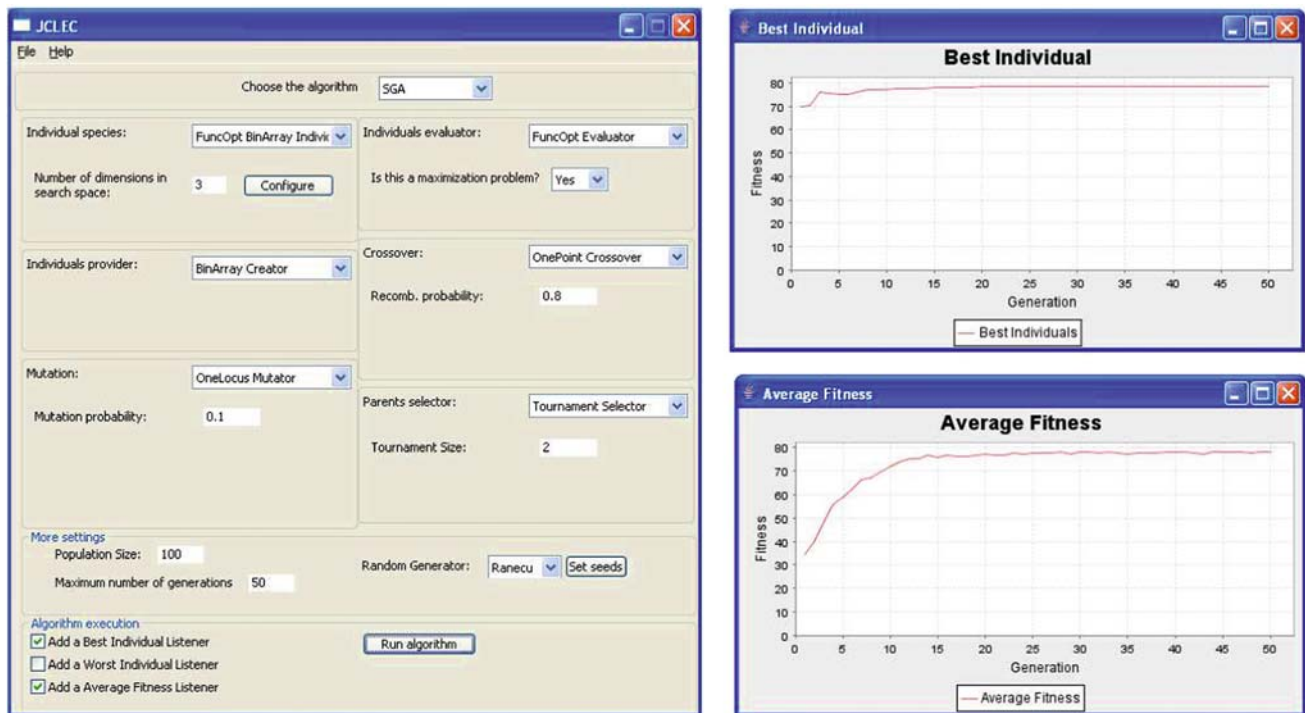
JCLEC
File Help

Choose the algorithm SGA

Individual species: FuncOpt BinArray Indivic

Number of dimensions in search space: 3 Configure

Individuals evaluator: FuncOpt Evaluator

Is this a maximization problem? Yes

Individuals provider: BinArray Creator

Crossover: OnePoint Crossover

Recomb. probability: 0.8

Mutation: OneLocus Mutator

Mutation probability: 0.1

Parents selector: Tournament Selector

Tournament Size: 2

More settings
Population Size: 100
Maximum number of generations 50
Random Generator: Ranecu Set seeds

Algorithm execution
Add a Best Individual Listener
Add a Worst Individual Listener
Add a Average Fitness Listener
Run algorithm

Best Individual
Best Individual
Fitness
80 70 60 50 40 30 20 10 0
0 5 10 15 20 25 30 35 40 45 50
Generation
Best Individuals

Average Fitness
Average Fitness
Fitness
80 70 60 50 40 30 20 10 0
0 5 10 15 20 25 30 35 40 45 50
Generation
Average Fitness